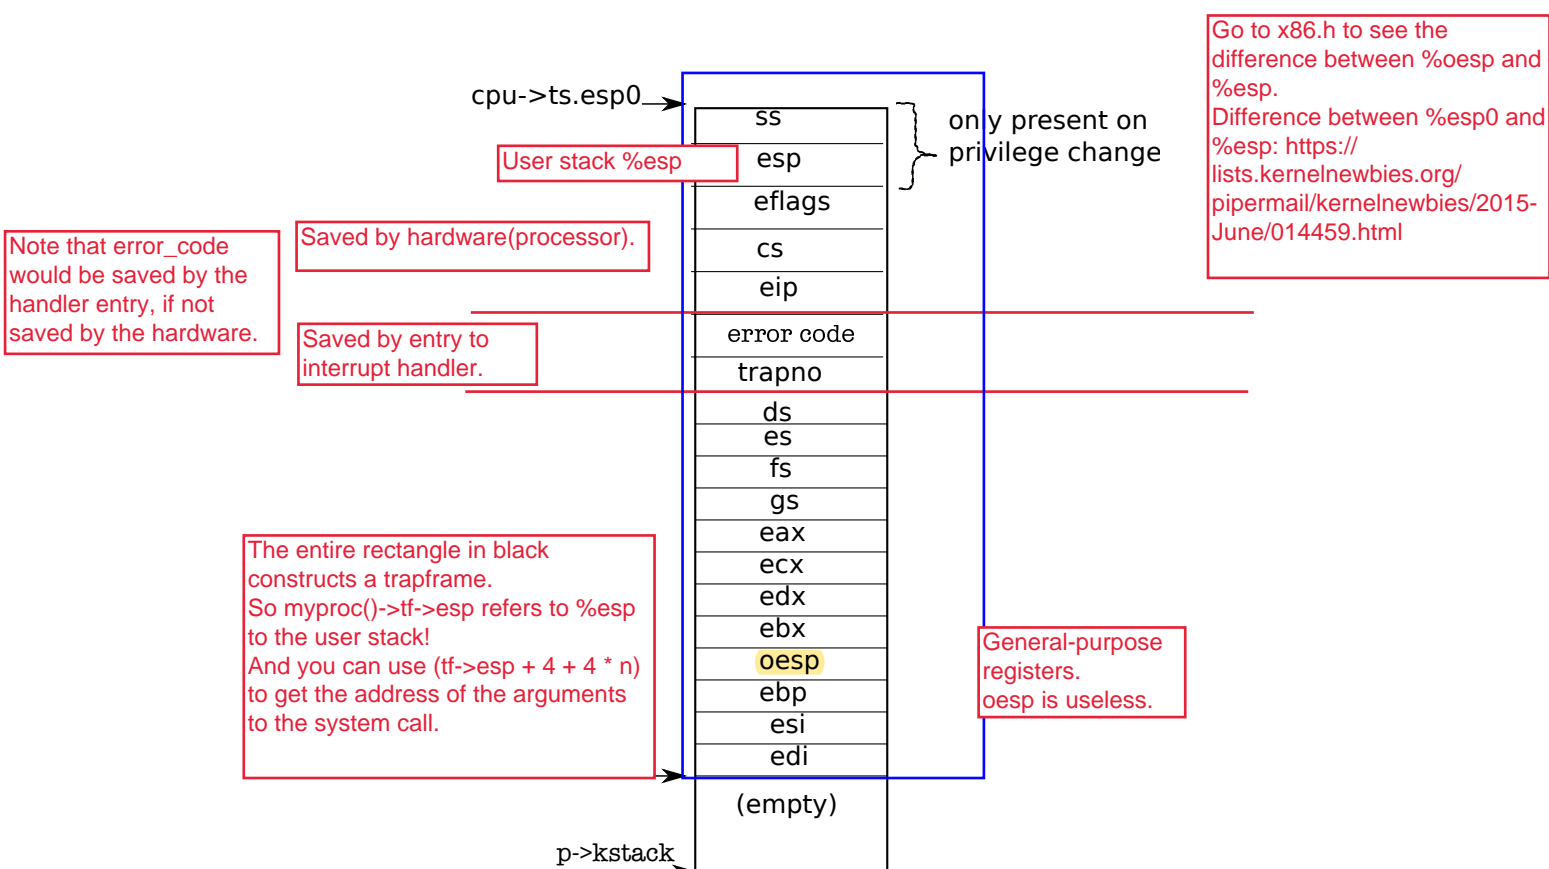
cpu->ts.esp0

ss

esp

eflags

cs

eip

error code

trapno

ds

es

fs

gs

eax

ecx

edx

ebx

oesp

ebp

esi

edi

(empty)

p->kstack

only present on privilege change

User stack %esp

Saved by hardware(processor).

Note that error_code would be saved by the handler entry, if not saved by the hardware.

Saved by entry to interrupt handler.

The entire rectangle in black constructs a trapframe.
So myproc()->tf->esp refers to %esp to the user stack!
And you can use (tf->esp + 4 + 4 * n) to get the address of the arguments to the system call.

General-purpose registers.
oesp is useless.

Go to x86.h to see the difference between %oesp and %esp.
Difference between %esp0 and %esp: https://lists.kernelnewbies.org/pipermail/kernelnewbies/2015-June/014459.html